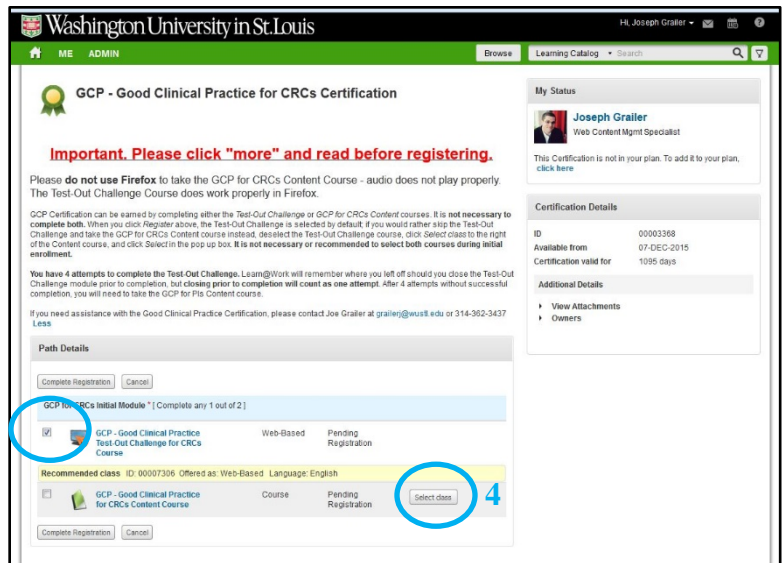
Washington University in St. Louis

Hi, Joseph Grailer ▾

ME ADMIN

Browse

Learning Catalog ▾ Search

GCP - Good Clinical Practice for CRCs Certification

Important. Please click "more" and read before registering.

Please **do not use Firefox** to take the GCP for CRCs Content Course - audio does not play properly. The Test-Out Challenge Course does work properly in Firefox.

GCP Certification can be earned by completing either the Test-Out Challenge or GCP for CRCs Content courses. It is **not necessary to complete both**. When you click Register above, the Test-Out Challenge is selected by default; if you would rather skip the Test-Out Challenge and take the GCP for CRCs Content course instead, deselect the Test-Out Challenge course, click Select class to the right of the Content course, and click Select in the pop up box. **It is not necessary or recommended to select both courses during initial enrollment.**

**You have 4 attempts to complete the Test-Out Challenge.** Learn@Work will remember where you left off should you close the Test-Out Challenge module prior to completion, but **closing prior to completion will count as one attempt**. After 4 attempts without successful completion, you will need to take the GCP for Pts Content course.

If you need assistance with the Good Clinical Practice Certification, please contact Joe Grailer at grailerj@wustl.edu or 314-362-3437
Less

Path Details

Complete Registration Cancel

GCP for CRCs Initial Module * [ Complete any 1 out of 2 ]

GCP - Good Clinical Practice Test-Out Challenge for CRCs Course | Web-Based | Pending Registration

Recommended class ID: 00007306 Offered as: Web-Based Language: English

GCP - Good Clinical Practice for CRCs Content Course | Course | Pending Registration | Select class

4

Complete Registration Cancel

My Status

Joseph Grailer
Web Content Mgmt Specialist

This Certification is not in your plan. To add it to your plan, click here

Certification Details

| | |
|---|---|
| ID | 00003368 |
| Available from | 07-DEC-2015 |
| Certification valid for | 1095 days |

Additional Details

View Attachments
Owners